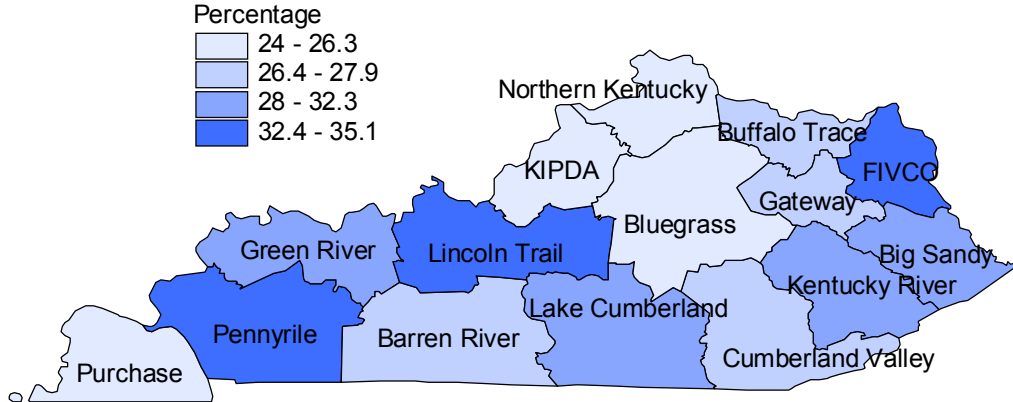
Percentage
24 - 26.3
26.4 - 27.9
28 - 32.3
32.4 - 35.1

Northern Kentucky
Buffalo Trace
FIVCO
KIPDA
Gateway
Bluegrass
Big Sandy
Green River
Lincoln Trail
Kentucky River
Lake Cumberland
Pennyrile
Barren River
Cumberland Valley
Purchase